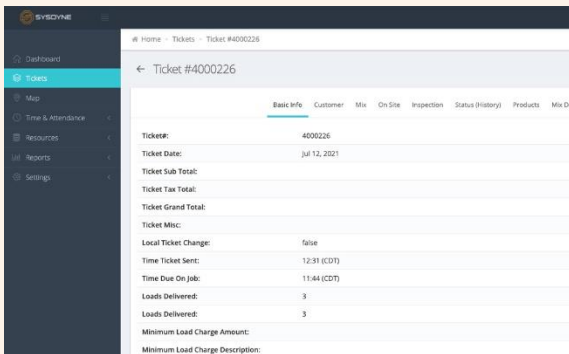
SYSDYNE

Dashboard
Tickets
Map
Time & Attendance
Resources
Reports
Settings

Home > Tickets > Ticket #4000226

← Ticket #4000226

Basic Info Customer Mix On Site Inspection Status (History) Products Mix D

| | |
|---|---|
| Ticket#: | 4000226 |
| Ticket Date: | Jul 12, 2021 |
| Ticket Sub Total: | |
| Ticket Tax Total: | |
| Ticket Grand Total: | |
| Ticket Misc: | |
| Local Ticket Change: | false |
| Time Ticket Sent: | 12:31 (CDT) |
| Time Due On Job: | 11:44 (CDT) |
| Loads Delivered: | 3 |
| Loads Delivered: | 3 |
| Minimum Load Charge Amount: | |
| Minimum Load Charge Description: | |